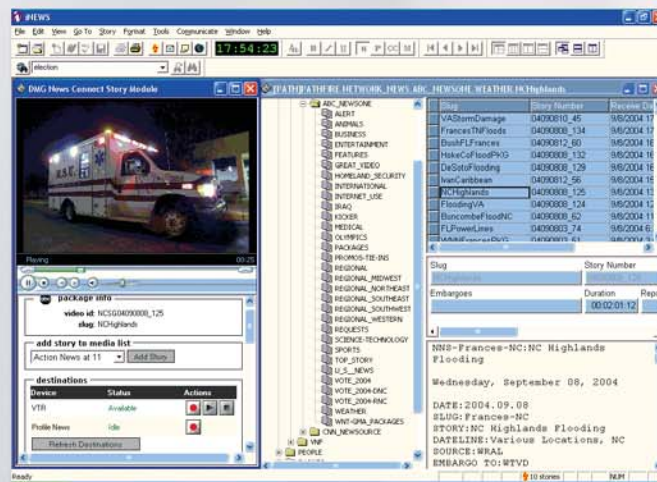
iNEWS

File Edit View Go To Story Format Tools Communicate Window Help

17:54:23

election

DMG News Connect Story Module

Playing

00:25

package info

video id: NCSG04090808_125

slug: NCHighlands

add story to media list

Action News at 11

Add Story

destinations

| Device | Status | Actions |
|---|---|---|
| VTR | Available | |
| Profile News | Idle | |

Refresh Destinations

[PATH]PATHFIRE.NETWORK_NEWS.ABC_NEWSONE.WEATHER.NCHighlands

ABC_NEWSONE
ALERT
ANIMALS
BUSINESS
ENTERTAINMENT
FEATURES
GREAT_VIDEO
HOMELAND_SECURITY
INTERNATIONAL
INTERNET_USE
IRAQ
KICKER
MEDICAL
OLYMPICS
PACKAGES
PROMOS-TIE-INS
REGIONAL
REGIONAL_MIDWEST
REGIONAL_NORTHEAST
REGIONAL_SOUTHEAST
REGIONAL_SOUTHWEST
REGIONAL_WESTERN
REQUESTS
SCIENCE-TECHNOLOGY
SPORTS
TOP_STORY
U_S__NEWS
VOTE_2004
VOTE_2004-DNC
VOTE_2004-RNC
WEATHER
WNT-GMA_PACKAGES
CNN_NEWSOURCE
VNF
PEOPLE

| Slug | Story Number | Receive Da |
|---|---|---|
| VAStormDamage | 04090810_45 | 9/8/2004 |
| FrancesTNFloods | 04090808_134 | 9/8/2004 |
| BushFLFrances | 04090812_60 | 9/8/2004 |
| HokeCoFloodPKG | 04090808_132 | 9/8/2004 |
| DeSotoFlooding | 04090808_129 | 9/8/2004 |
| IvanCaribbean | 04090812_56 | 9/8/2004 |
| NCHighlands | 04090808_125 | 9/8/2004 |
| FloodingVA | 04090808_124 | 9/8/2004 |
| BuncombeFloodNC | 04090808_62 | 9/8/2004 |
| FLPowerLines | 04090803_74 | 9/8/2004 |
| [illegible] | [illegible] | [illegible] |

Slug

Story Number

Embargoes

Duration

00:02:01:12

Repo

NNS-Frances-NC:NC Highlands Flooding

Wednesday, September 08, 2004

DATE:2004.09.08
SLUG:Frances-NC
STORY:NC Highlands Flooding
DATELINE:Various Locations, NC
SOURCE:WRAL
EMBARGO TO:WTVD

Ready

10 stories

NUM